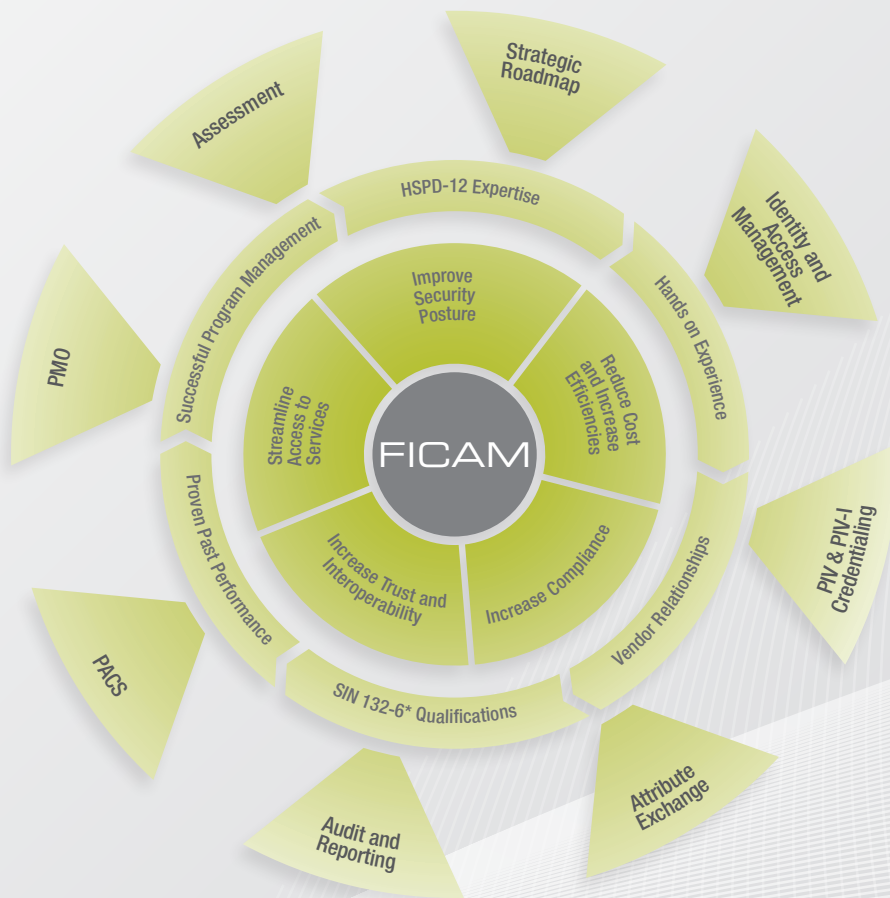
Strategic Roadmap

Identity and Access Management

PIV & PIV-I Credentialing

Attribute Exchange

Audit and Reporting

PACS

PMO

Assessment

HSPD-12 Expertise

Hands on Experience

Vendor Relationships

SIN 132-6* Qualifications

Proven Past Performance

Successful Program Management

Improve Security Posture

Reduce Cost and Increase Efficiencies

Increase Compliance

Increase Trust and Interoperability

Streamline Access to Services

FICAM